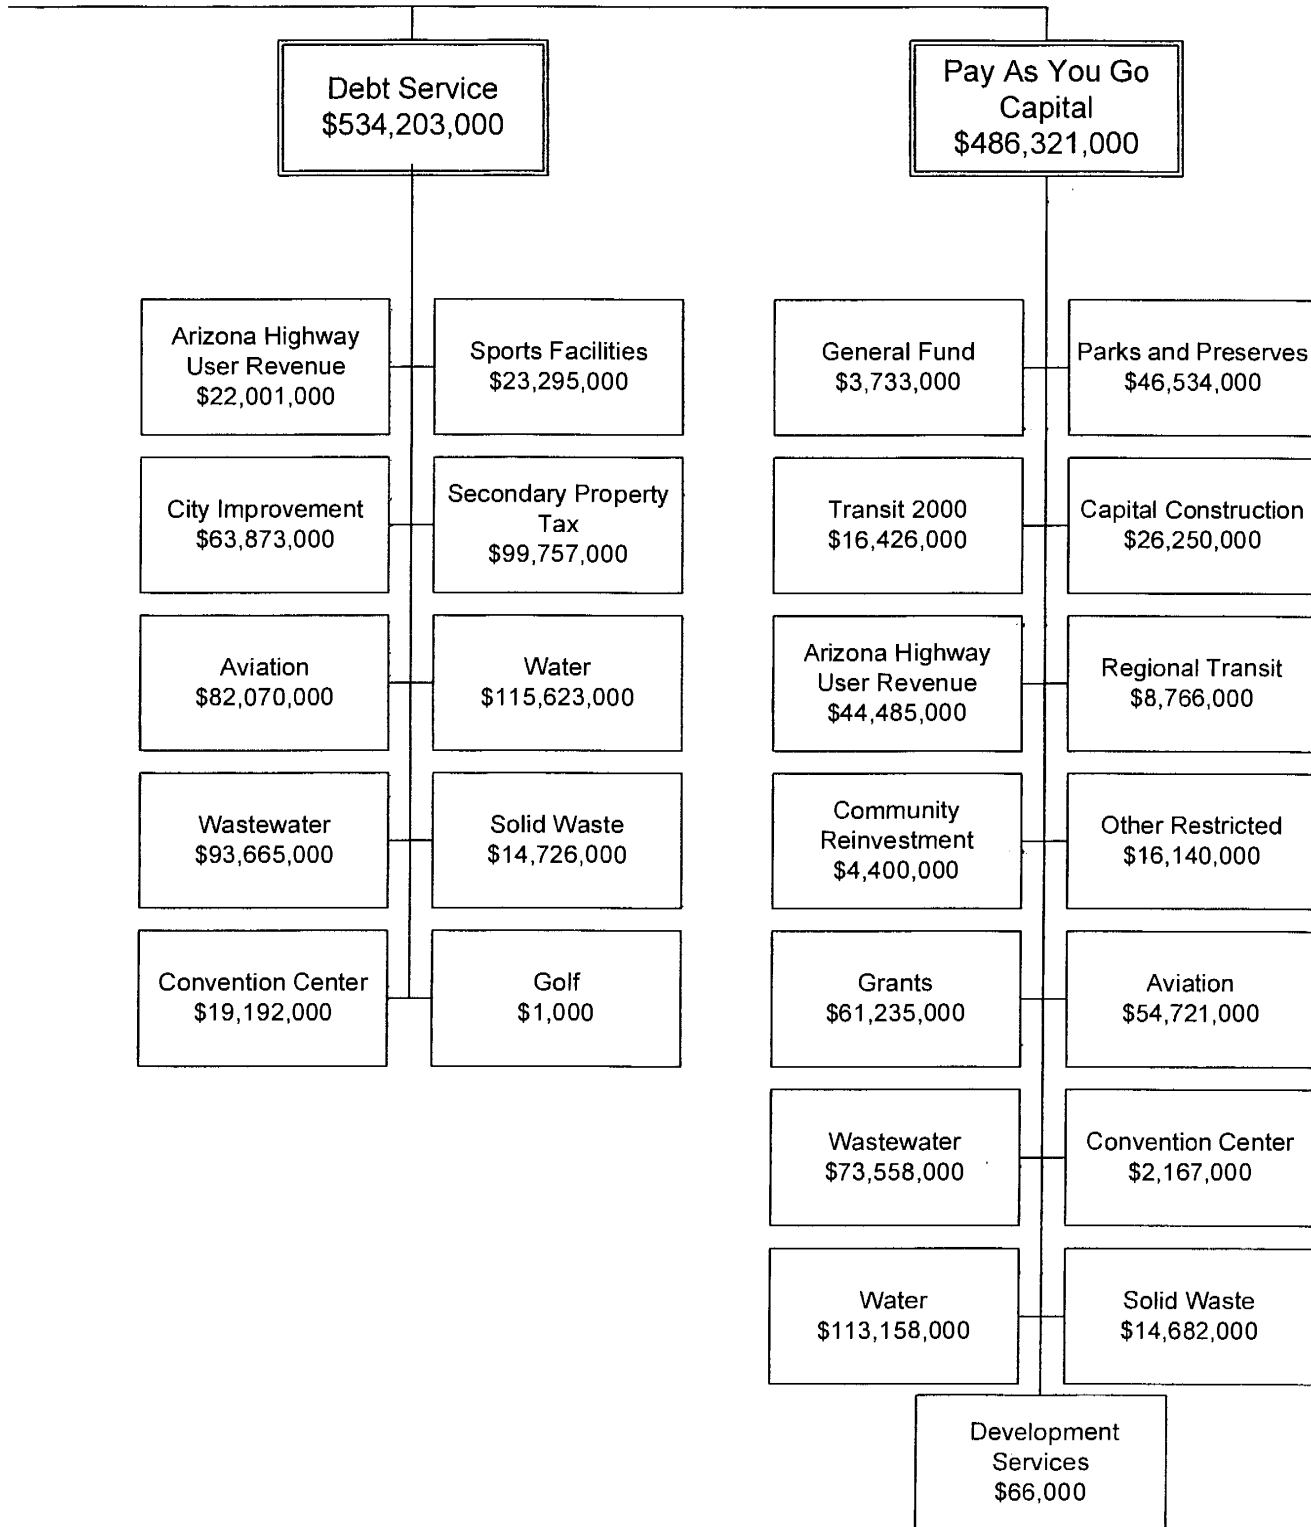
Debt Service
$534,203,000

Arizona Highway User Revenue
$22,001,000

Sports Facilities
$23,295,000

City Improvement
$63,873,000

Secondary Property Tax
$99,757,000

Aviation
$82,070,000

Water
$115,623,000

Wastewater
$93,665,000

Solid Waste
$14,726,000

Convention Center
$19,192,000

Golf
$1,000

Pay As You Go Capital
$486,321,000

General Fund
$3,733,000

Parks and Preserves
$46,534,000

Transit 2000
$16,426,000

Capital Construction
$26,250,000

Arizona Highway User Revenue
$44,485,000

Regional Transit
$8,766,000

Community Reinvestment
$4,400,000

Other Restricted
$16,140,000

Grants
$61,235,000

Aviation
$54,721,000

Wastewater
$73,558,000

Convention Center
$2,167,000

Water
$113,158,000

Solid Waste
$14,682,000

Development Services
$66,000